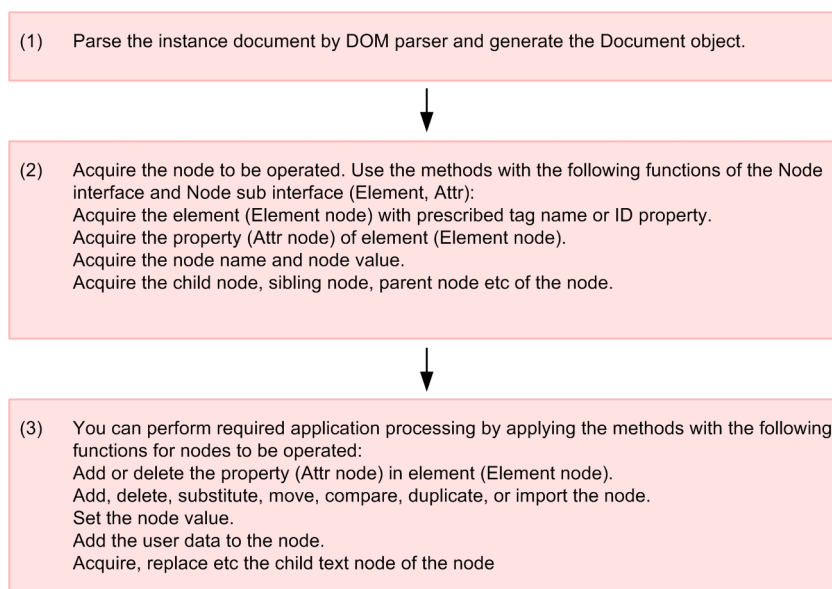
(1) Parse the instance document by DOM parser and generate the Document object.

(2) Acquire the node to be operated. Use the methods with the following functions of the Node interface and Node sub interface (Element, Attr):
Acquire the element (Element node) with prescribed tag name or ID property.
Acquire the property (Attr node) of element (Element node).
Acquire the node name and node value.
Acquire the child node, sibling node, parent node etc of the node.

(3) You can perform required application processing by applying the methods with the following functions for nodes to be operated:
Add or delete the property (Attr node) in element (Element node).
Add, delete, substitute, move, compare, duplicate, or import the node.
Set the node value.
Add the user data to the node.
Acquire, replace etc the child text node of the node